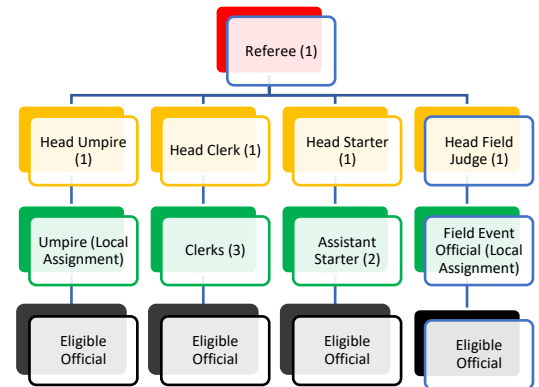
Referee (1)

Head Umpire (1)

Umpire (Local Assignment)

Eligible Official

Head Clerk (1)

Clerks (3)

Eligible Official

Head Starter (1)

Assistant Starter (2)

Eligible Official

Head Field Judge (1)

Field Event Official (Local Assignment)

Eligible Official